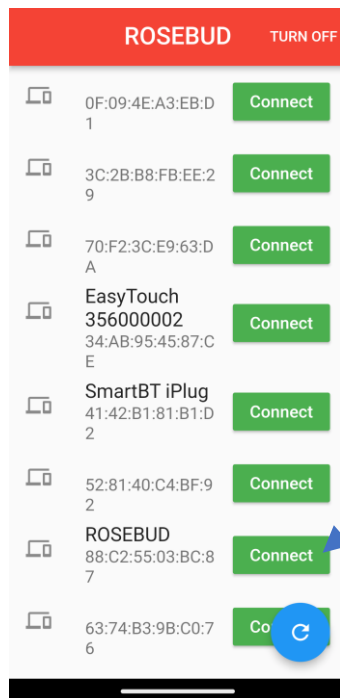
ROSEBUD TURN OFF

0F:09:4E:A3:EB:D1 Connect

3C:2B:B8:FB:EE:29 Connect

70:F2:3C:E9:63:DA Connect

EasyTouch 356000002
34:AB:95:45:87:CE Connect

SmartBT iPlug
41:42:B1:81:B1:D2 Connect

52:81:40:C4:BF:92 Connect

ROSEBUD
88:C2:55:03:BC:87 Connect

63:74:B3:9B:C0:76 Co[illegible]